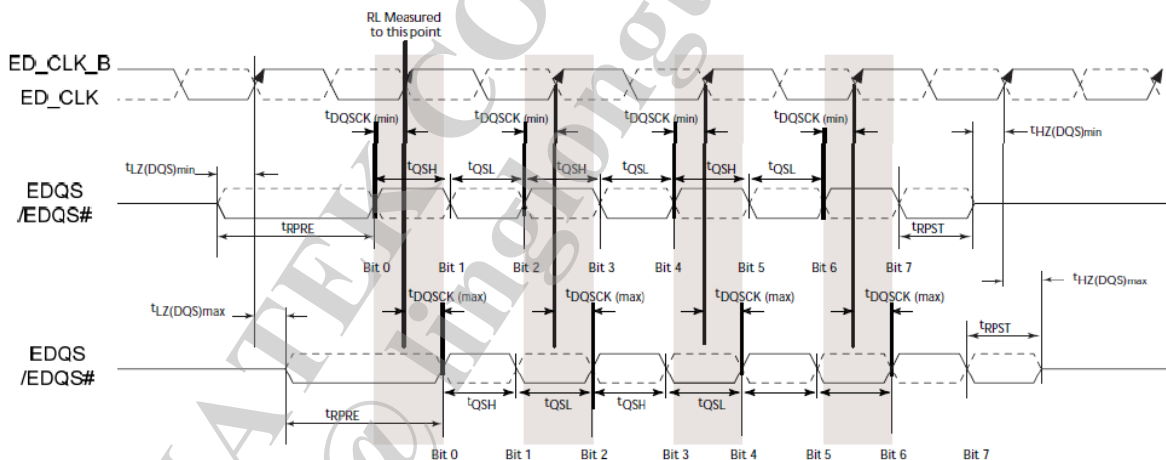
RL Measured to this point

ED_CLK_B
ED_CLK

$t_{DQSCK\ (min)}$ $t_{DQSCK\ (min)}$ $t_{DQSCK\ (min)}$ $t_{DQSCK\ (min)}$ $t_{HZ(DQS)min}$

$t_{LZ(DQS)min}$ $t_{QSH}$ $t_{QSL}$ $t_{QSH}$ $t_{QSL}$ $t_{QSH}$ $t_{QSL}$

EDQS
/EDQS#

$t_{RPRE}$ $t_{RPST}$

Bit 0 Bit 1 Bit 2 Bit 3 Bit 4 Bit 5 Bit 6 Bit 7

$t_{DQSCK\ (max)}$ $t_{DQSCK\ (max)}$ $t_{DQSCK\ (max)}$ $t_{DQSCK\ (max)}$ $t_{HZ(DQS)max}$

$t_{LZ(DQS)max}$ $t_{RPST}$

EDQS
/EDQS#

$t_{QSH}$ $t_{QSL}$ $t_{QSH}$ $t_{QSL}$

$t_{RPRE}$

Bit 0 Bit 1 Bit 2 Bit 3 Bit 4 Bit 5 Bit 6 Bit 7